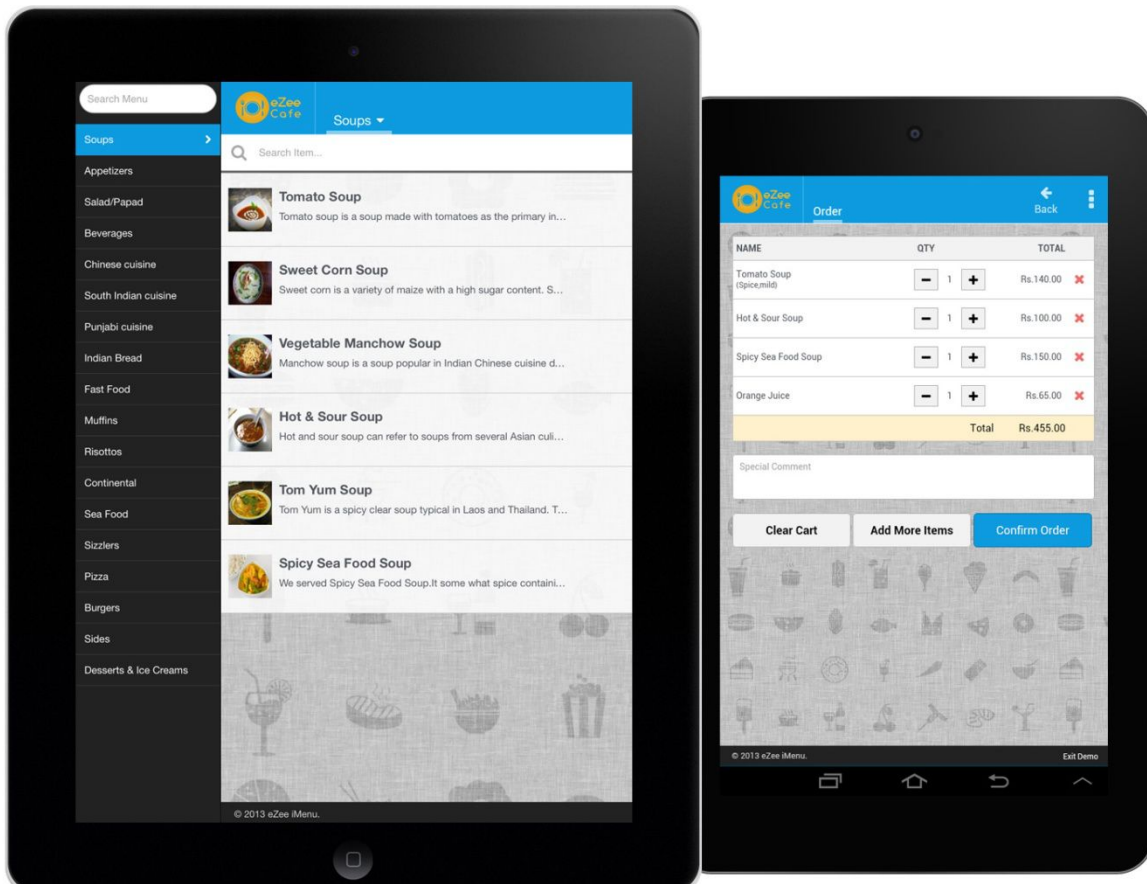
Search Menu

Soups
Appetizers
Salad/Papad
Beverages
Chinese cuisine
South Indian cuisine
Punjabi cuisine
Indian Bread
Fast Food
Muffins
Risottos
Continental
Sea Food
Sizzlers
Pizza
Burgers
Sides
Desserts & Ice Creams

eZee Cafe

Soups

Search Item...

Tomato Soup
Tomato soup is a soup made with tomatoes as the primary in...

Sweet Corn Soup
Sweet corn is a variety of maize with a high sugar content. S...

Vegetable Manchow Soup
Manchow soup is a soup popular in Indian Chinese cuisine d...

Hot & Sour Soup
Hot and sour soup can refer to soups from several Asian culi...

Tom Yum Soup
Tom Yum is a spicy clear soup typical in Laos and Thailand. T...

Spicy Sea Food Soup
We served Spicy Sea Food Soup.It some what spice containi...

© 2013 eZee iMenu.

eZee Cafe

Order

Back

| NAME | QTY | TOTAL |
|---|---|---|
| Tomato Soup (Spice,mild) | − 1 + | Rs.140.00 |
| Hot & Sour Soup | − 1 + | Rs.100.00 |
| Spicy Sea Food Soup | − 1 + | Rs.150.00 |
| Orange Juice | − 1 + | Rs.65.00 |
| | Total | Rs.455.00 |

Special Comment

Clear Cart
Add More Items
Confirm Order

© 2013 eZee iMenu.
Exit Demo